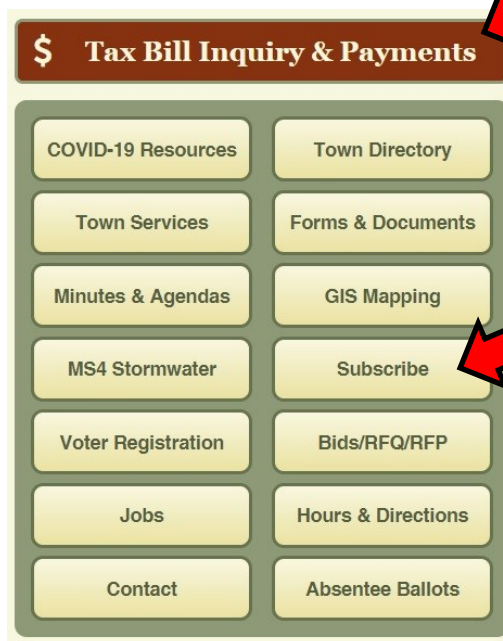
$ Tax Bill Inquiry & Payments

COVID-19 Resources
Town Directory
Town Services
Forms & Documents
Minutes & Agendas
GIS Mapping
MS4 Stormwater
Subscribe
Voter Registration
Bids/RFQ/RFP
Jobs
Hours & Directions
Contact
Absentee Ballots